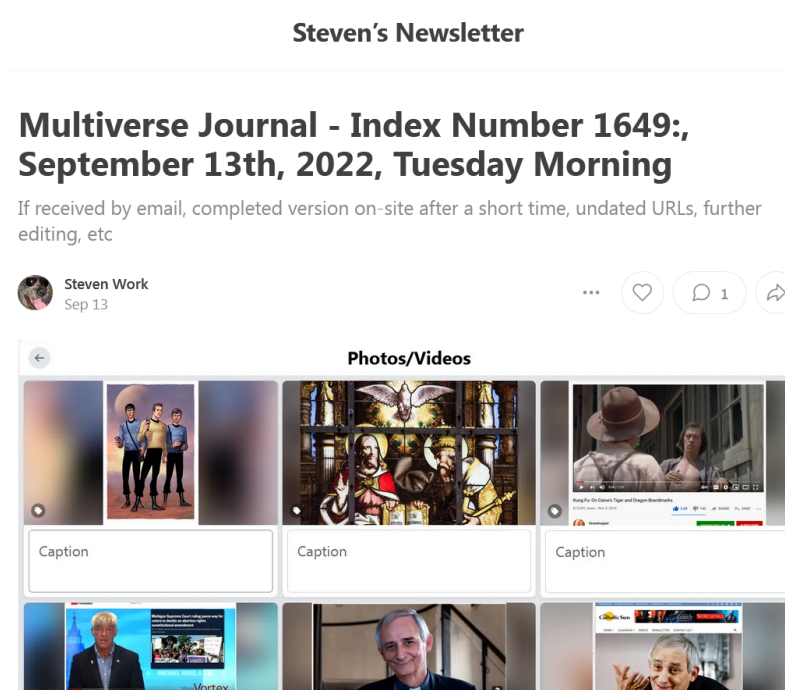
Steven's Newsletter

Multiverse Journal - Index Number 1649:, September 13th, 2022, Tuesday Morning

If received by email, completed version on-site after a short time, undated URLs, further editing, etc

Steven Work
Sep 13

1

Photos/Videos

Kung Fu On Game's Tiger and Dragon Brandmarks

Caption

Caption

Caption

Michigan Supreme Court ruling paves way for voters to decide on abortion rights constitutional amendment

Vortex

Catholic Sun